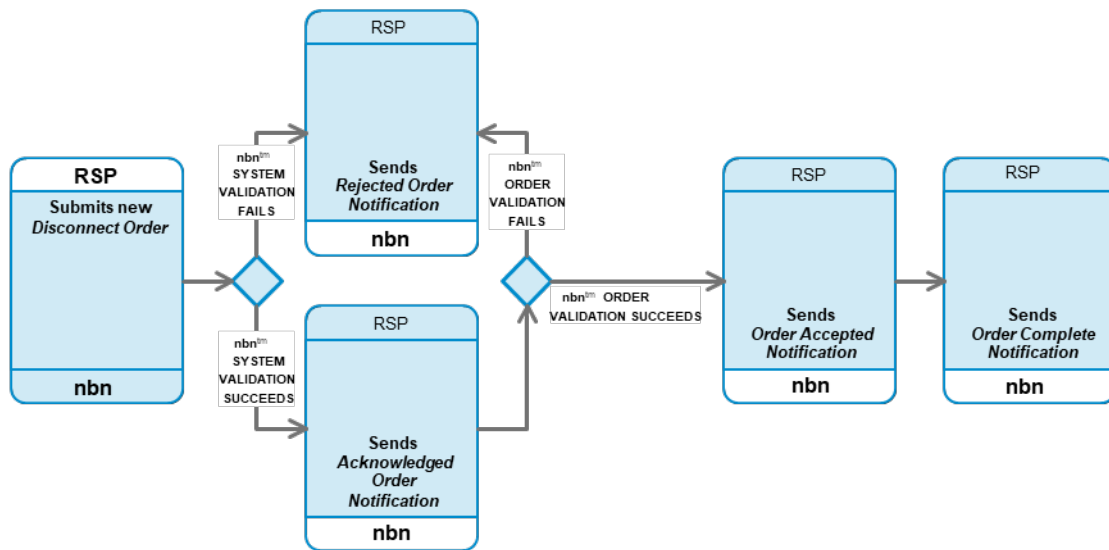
RSP
Submits new
*Disconnect Order*
nbn

nbn$^{tm}$ SYSTEM VALIDATION FAILS

RSP
Sends
*Rejected Order Notification*
nbn

nbn$^{tm}$ SYSTEM VALIDATION SUCCEEDS

RSP
Sends
*Acknowledged Order Notification*
nbn

nbn$^{tm}$ ORDER VALIDATION FAILS

nbn$^{tm}$ ORDER VALIDATION SUCCEEDS

RSP
Sends
*Order Accepted Notification*
nbn

RSP
Sends
*Order Complete Notification*
nbn